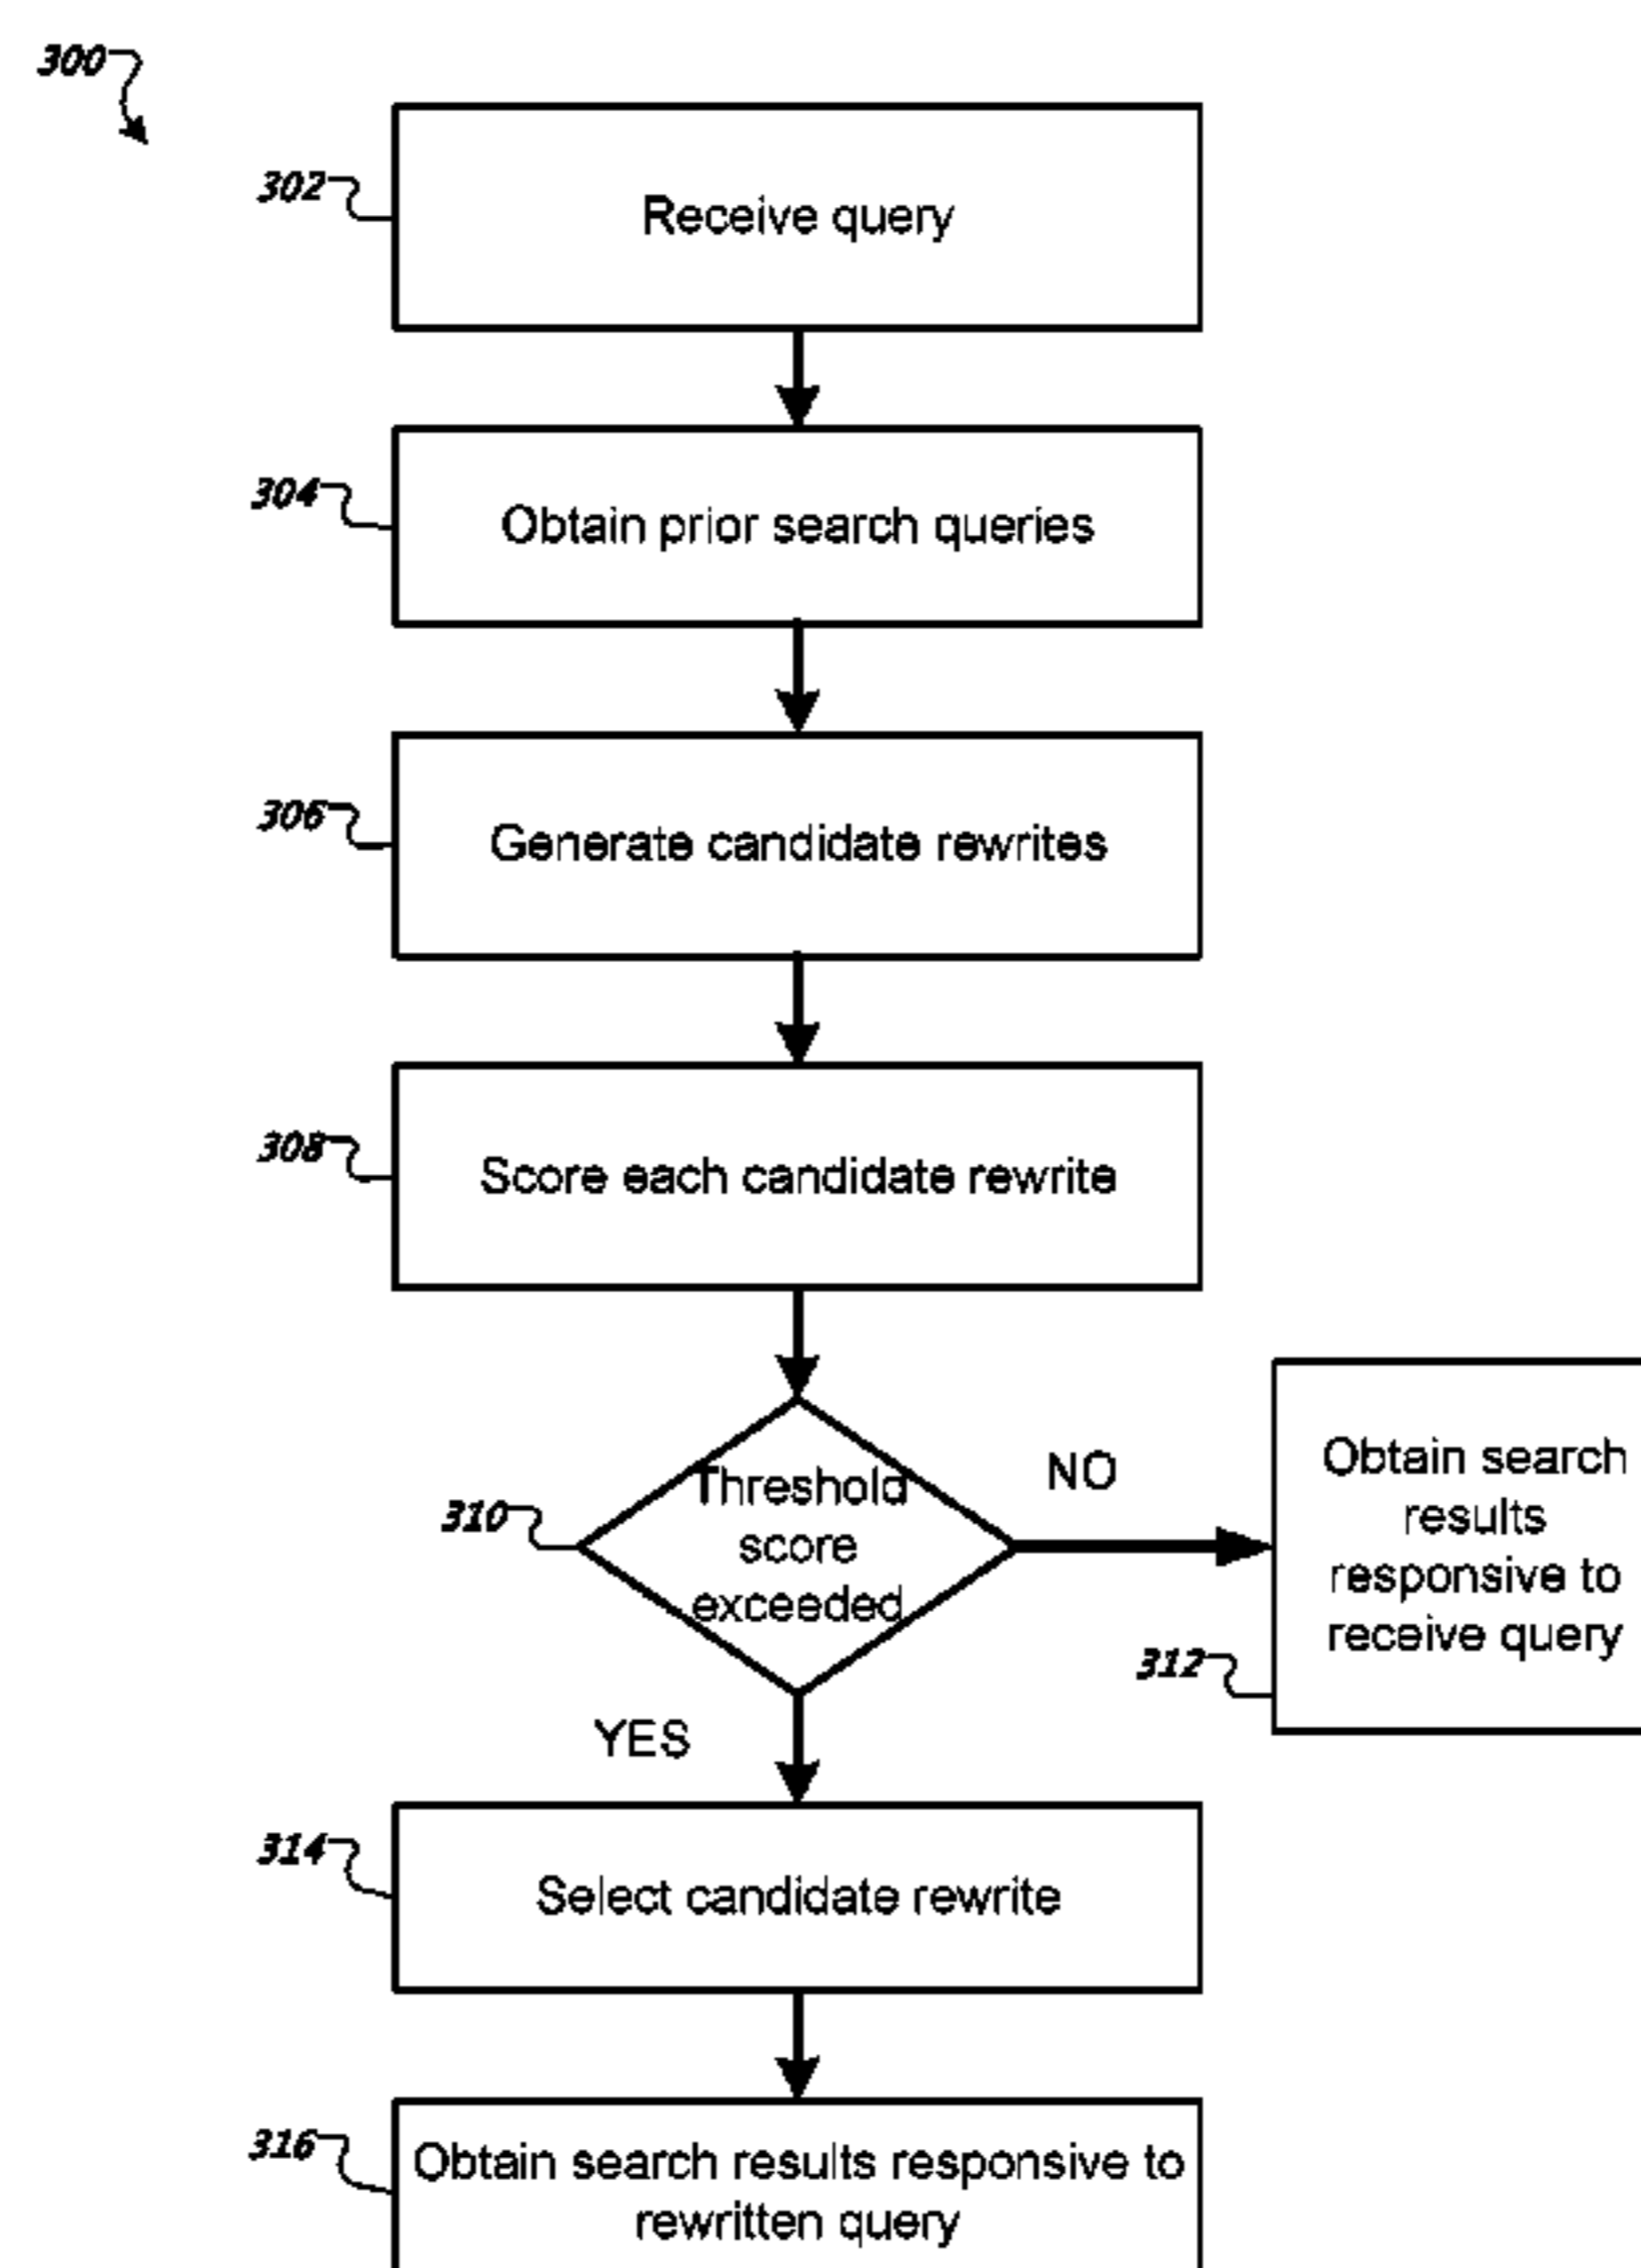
300

302 Receive query

304 Obtain prior search queries

306 Generate candidate rewrites

308 Score each candidate rewrite

310 Threshold score exceeded

NO

Obtain search results responsive to receive query 312

YES

314 Select candidate rewrite

316 Obtain search results responsive to rewritten query